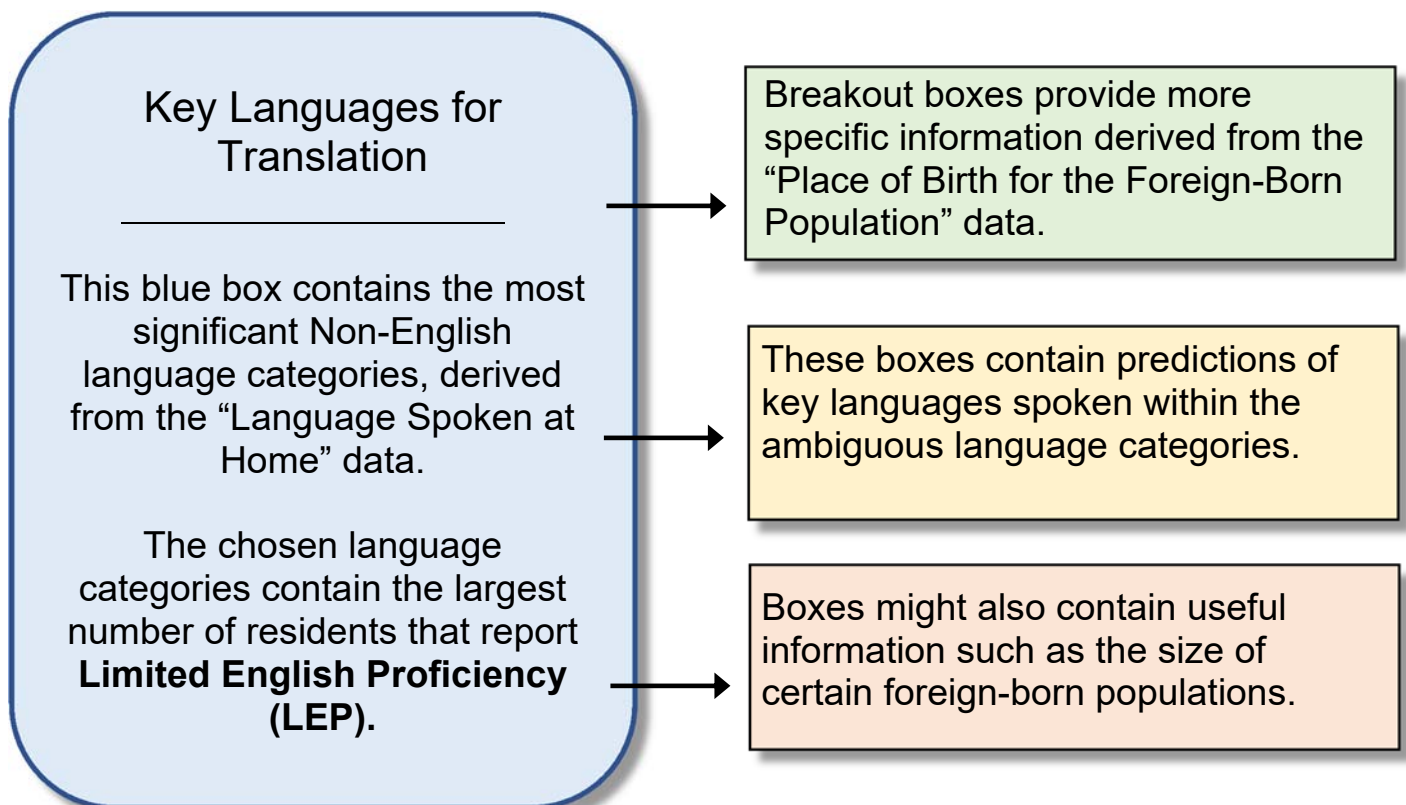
Key Languages for Translation

This blue box contains the most significant Non-English language categories, derived from the “Language Spoken at Home” data.

The chosen language categories contain the largest number of residents that report **Limited English Proficiency (LEP).**

Breakout boxes provide more specific information derived from the “Place of Birth for the Foreign-Born Population” data.

These boxes contain predictions of key languages spoken within the ambiguous language categories.

Boxes might also contain useful information such as the size of certain foreign-born populations.